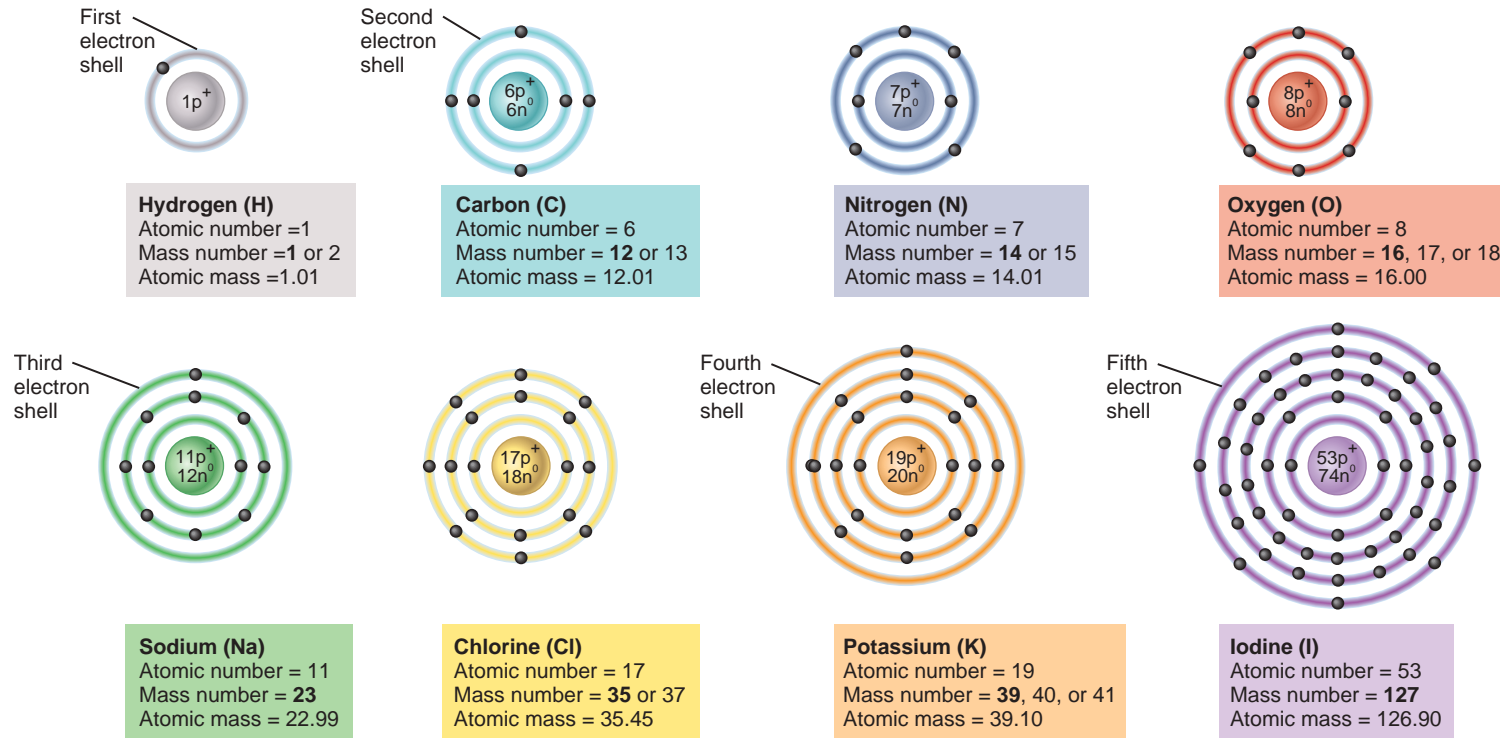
First electron shell

$1p^+$

Hydrogen (H)
Atomic number =1
Mass number =1 or 2
Atomic mass =1.01

Second electron shell

$6p^+$ $6n^0$

Carbon (C)
Atomic number = 6
Mass number = 12 or 13
Atomic mass = 12.01

$7p^+$ $7n^0$

Nitrogen (N)
Atomic number = 7
Mass number = 14 or 15
Atomic mass = 14.01

$8p^+$ $8n^0$

Oxygen (O)
Atomic number = 8
Mass number = 16, 17, or 18
Atomic mass = 16.00

Third electron shell

$11p^+$ $12n^0$

Sodium (Na)
Atomic number = 11
Mass number = 23
Atomic mass = 22.99

$17p^+$ $18n^0$

Chlorine (Cl)
Atomic number = 17
Mass number = 35 or 37
Atomic mass = 35.45

Fourth electron shell

$19p^+$ $20n^0$

Potassium (K)
Atomic number = 19
Mass number = 39, 40, or 41
Atomic mass = 39.10

Fifth electron shell

$53p^+$ $74n^0$

Iodine (I)
Atomic number = 53
Mass number = 127
Atomic mass = 126.90